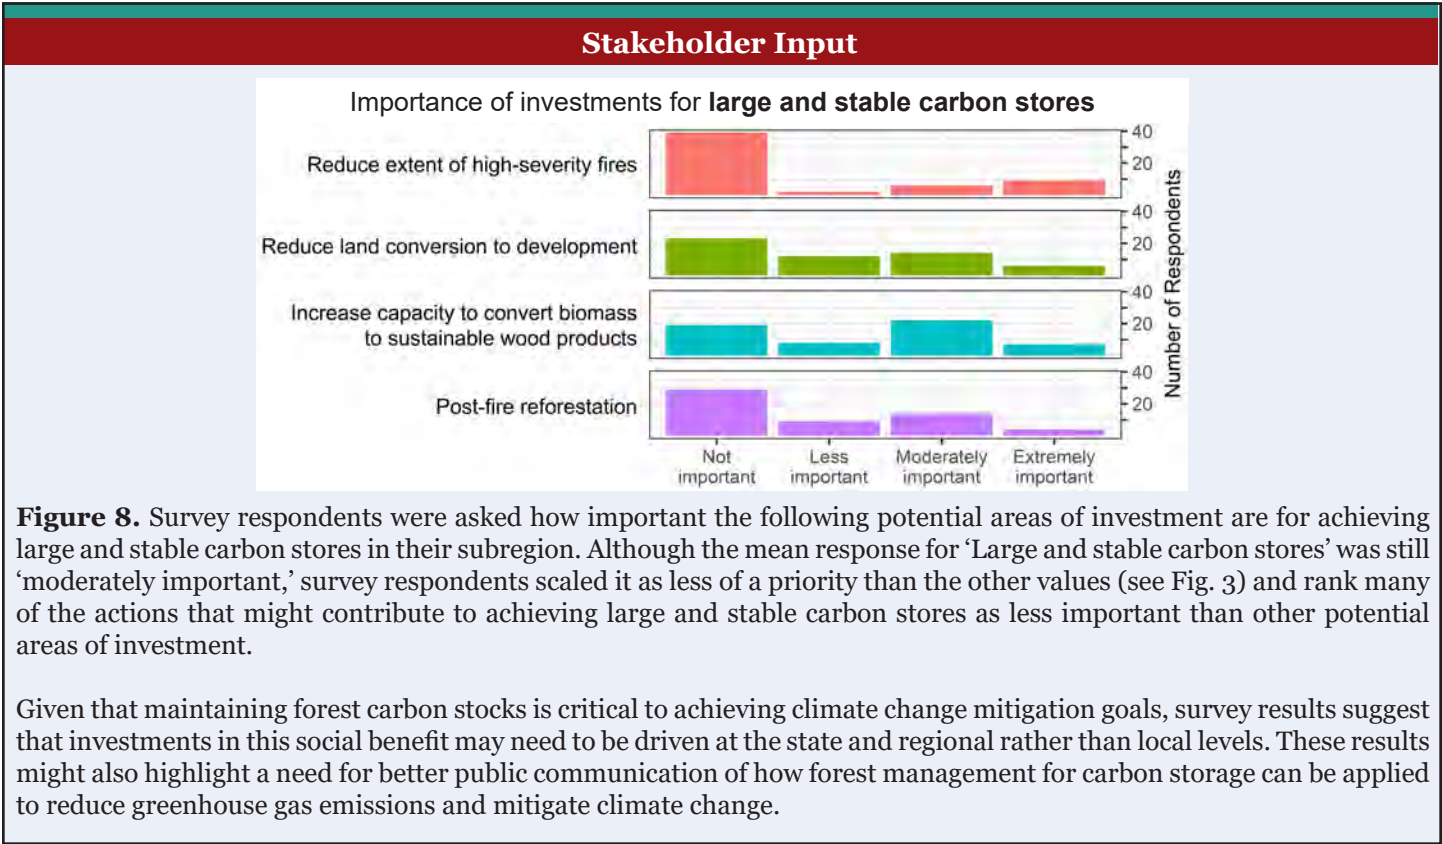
Stakeholder Input

Importance of investments for **large and stable carbon stores**

Reduce extent of high-severity fires

Reduce land conversion to development

Increase capacity to convert biomass to sustainable wood products

Post-fire reforestation

40
20
40
20
40
20
40
20

Number of Respondents

Not important
Less important
Moderately important
Extremely important

**Figure 8.** Survey respondents were asked how important the following potential areas of investment are for achieving large and stable carbon stores in their subregion. Although the mean response for 'Large and stable carbon stores' was still 'moderately important,' survey respondents scaled it as less of a priority than the other values (see Fig. 3) and rank many of the actions that might contribute to achieving large and stable carbon stores as less important than other potential areas of investment.

Given that maintaining forest carbon stocks is critical to achieving climate change mitigation goals, survey results suggest that investments in this social benefit may need to be driven at the state and regional rather than local levels. These results might also highlight a need for better public communication of how forest management for carbon storage can be applied to reduce greenhouse gas emissions and mitigate climate change.